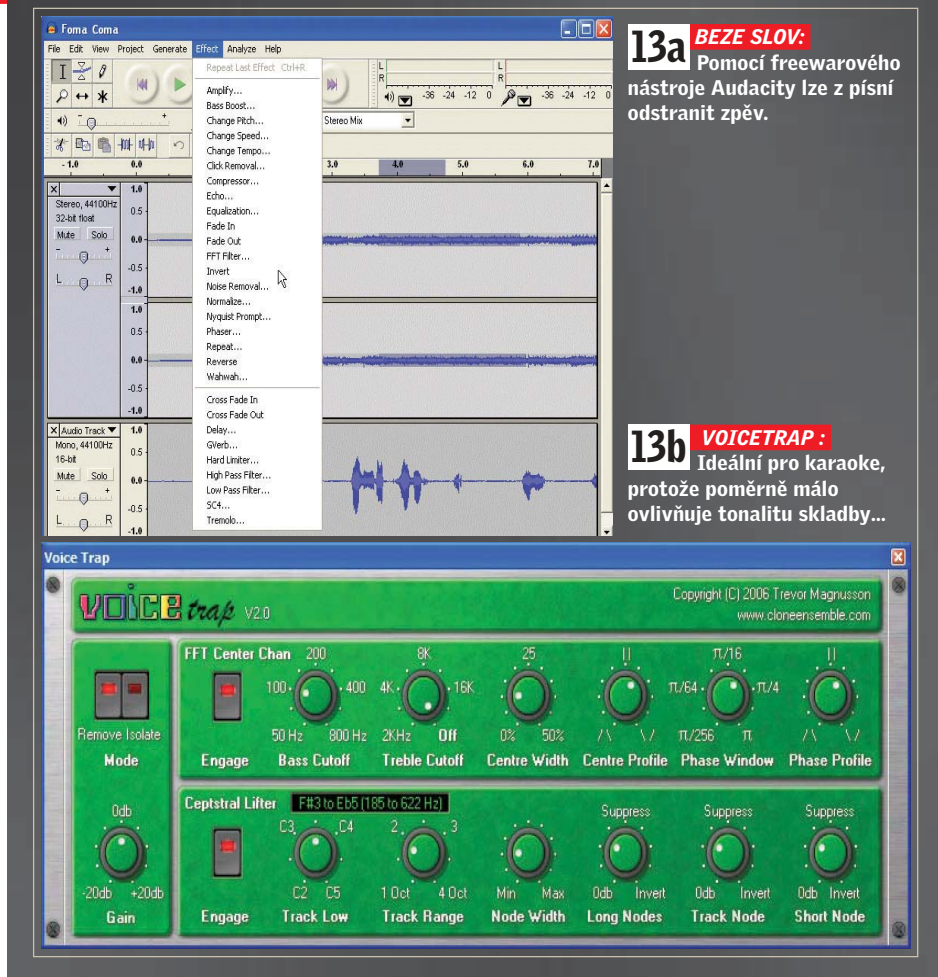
Foma Coma

File Edit View Project Generate Effect Analyze Help

Repeat Last Effect Ctrl+R

Amplify...
Bass Boost...
Change Pitch...
Change Speed...
Change Tempo...
Click Removal...
Compressor...
Echo...
Equalization...
Fade In
Fade Out
FFT Filter...
Invert
Noise Removal...
Normalize...
Nyquist Prompt...
Phaser...
Repeat...
Reverse
Wahwah...

Cross Fade In
Cross Fade Out
Delay...
GVerb...
Hard Limiter...
High Pass Filter...
Low Pass Filter...
SC4...
Tremolo...

L R -36 -24 -12 0 -36 -24 -12 0

Stereo Mix

-1.0 0.0 3.0 4.0 5.0 6.0 7.0

Stereo, 44100Hz
32-bit float
Mute Solo
L R

1.0 0.5 0.0 -0.5 -1.0
1.0 0.5 0.0 -0.5 -1.0

Audio Track
Mono, 44100Hz
16-bit
Mute Solo
L R

1.0 0.5 0.0 -0.5 -1.0

13a BEZE SLOV: Pomocí freewarového nástroje Audacity lze z písní odstranit zpěv.

13b VOICETRAP : Ideální pro karaoke, protože poměrně málo ovlivňuje tonalitu skladby...

Voice Trap

VOICE trap V2.0

Copyright (C) 2006 Trevor Magnusson
www.cloneensemble.com

FFT Center Chan

Remove Isolate
Mode

Engage

200
100 400
50 Hz 800 Hz
Bass Cutoff

8K
4K 16K
2KHz Off
Treble Cutoff

25
0% 50%
Centre Width

||
/\ \/
Centre Profile

π/16
π/64 π/4
π/256 π
Phase Window

||
/\ \/
Phase Profile

Ceptstral Lifter F#3 to Eb5 (185 to 622 Hz)

0db
-20db +20db
Gain

Engage

C3 C4
C2 C5
Track Low

2 3
1 Oct 4 Oct
Track Range

Min Max
Node Width

Suppress
0db Invert
Long Nodes

Suppress
0db Invert
Track Node

Suppress
0db Invert
Short Node